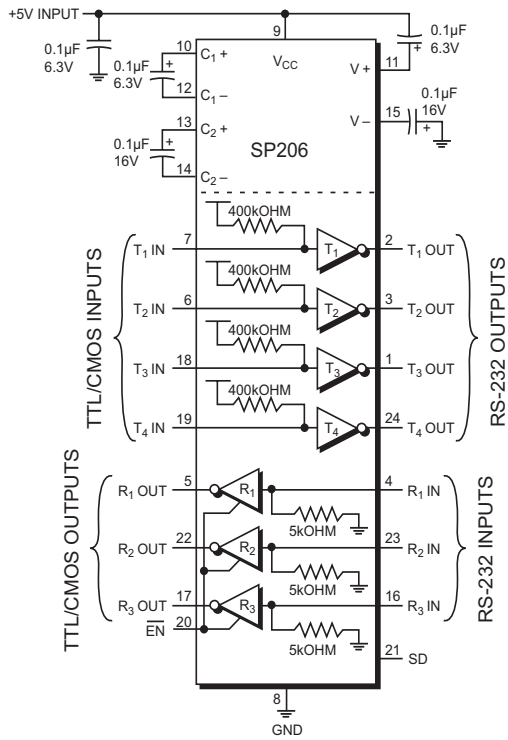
+5V INPUT

0.1µF 6.3V

10 $C_1$ +

9 $V_{CC}$

0.1µF 6.3V

0.1µF 6.3V

11 V +

12 $C_1$ –

0.1µF 16V

15 V –

13 $C_2$ +

0.1µF 16V

SP206

14 $C_2$ –

400kOHM

$T_1$ IN 7 $T_1$ 2 $T_1$ OUT

400kOHM

$T_2$ IN 6 $T_2$ 3 $T_2$ OUT

400kOHM

$T_3$ IN 18 $T_3$ 1 $T_3$ OUT

400kOHM

$T_4$ IN 19 $T_4$ 24 $T_4$ OUT

TTL/CMOS INPUTS

RS-232 OUTPUTS

$R_1$ OUT 5 $R_1$ 4 $R_1$ IN

5kOHM

$R_2$ OUT 22 $R_2$ 23 $R_2$ IN

5kOHM

$R_3$ OUT 17 $R_3$ 16 $R_3$ IN

$\overline{EN}$ 20

5kOHM

21 SD

TTL/CMOS OUTPUTS

RS-232 INPUTS

8

GND